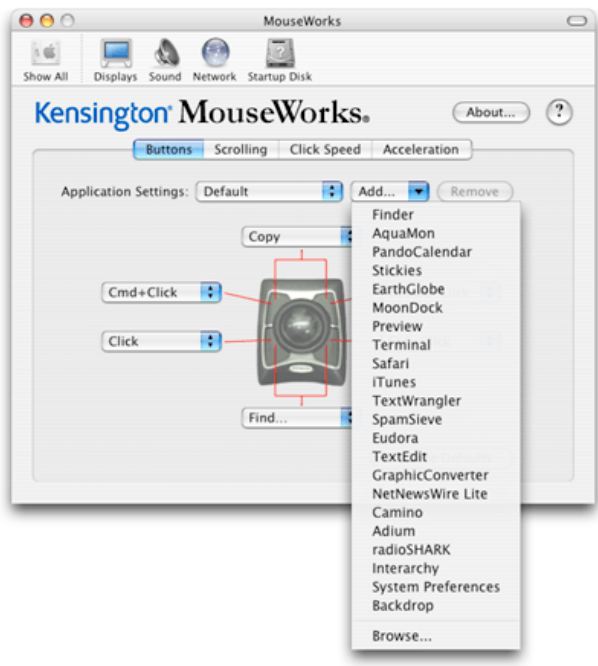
MouseWorks

Show All
Displays
Sound
Network
Startup Disk

Kensington MouseWorks.

About...

?

Buttons
Scrolling
Click Speed
Acceleration

Application Settings: Default
Add...
Remove

Copy
Cmd+Click
Click
Find...

Finder
AquaMon
PandoCalendar
Stickies
EarthGlobe
MoonDock
Preview
Terminal
Safari
iTunes
TextWrangler
SpamSieve
Eudora
TextEdit
GraphicConverter
NetNewsWire Lite
Camino
Adium
radioSHARK
Interarchy
System Preferences
Backdrop
Browse...